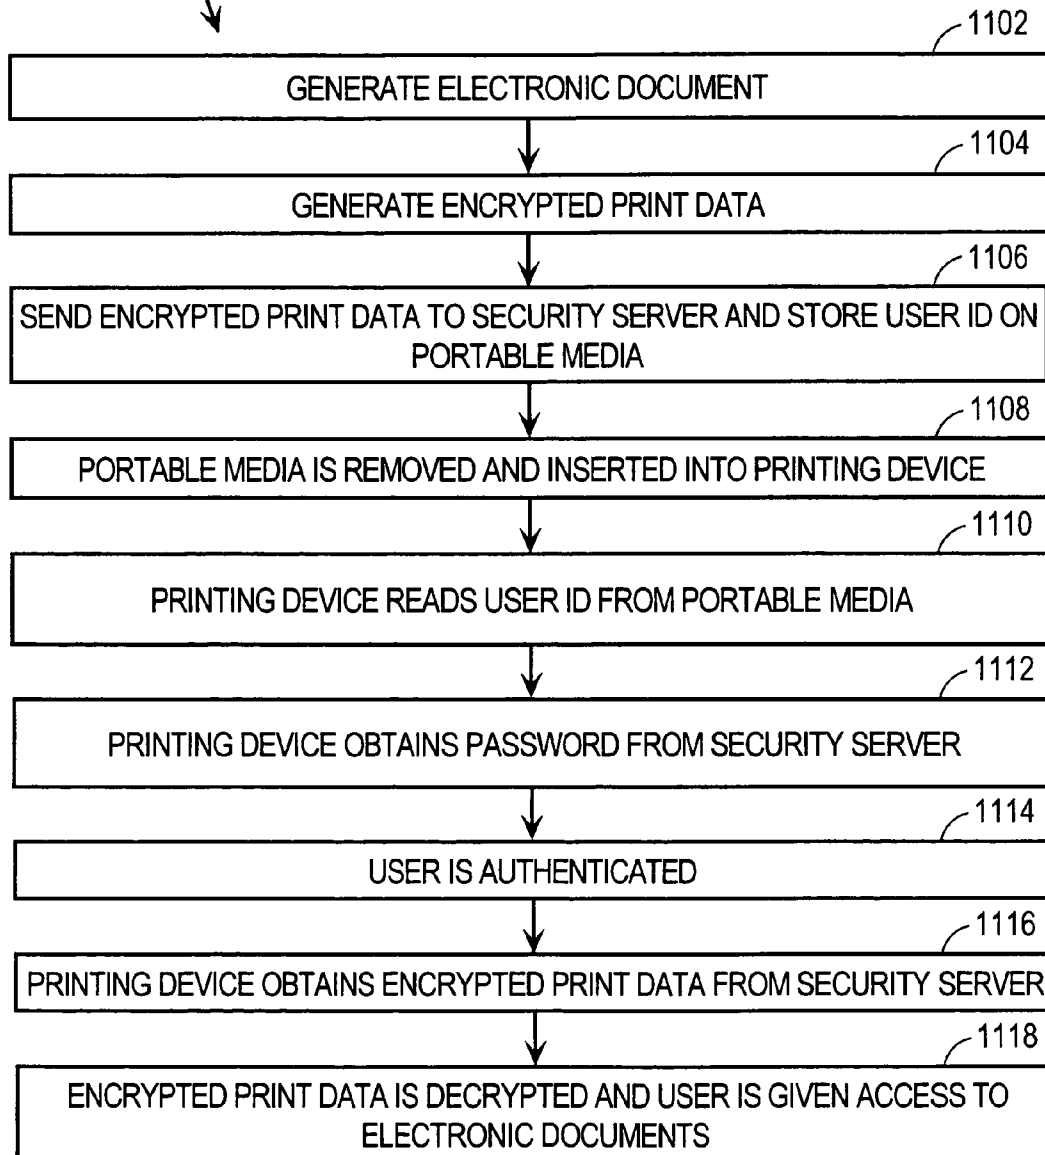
1102
GENERATE ELECTRONIC DOCUMENT

1104
GENERATE ENCRYPTED PRINT DATA

1106
SEND ENCRYPTED PRINT DATA TO SECURITY SERVER AND STORE USER ID ON PORTABLE MEDIA

1108
PORTABLE MEDIA IS REMOVED AND INSERTED INTO PRINTING DEVICE

1110
PRINTING DEVICE READS USER ID FROM PORTABLE MEDIA

1112
PRINTING DEVICE OBTAINS PASSWORD FROM SECURITY SERVER

1114
USER IS AUTHENTICATED

1116
PRINTING DEVICE OBTAINS ENCRYPTED PRINT DATA FROM SECURITY SERVER

1118
ENCRYPTED PRINT DATA IS DECRYPTED AND USER IS GIVEN ACCESS TO ELECTRONIC DOCUMENTS